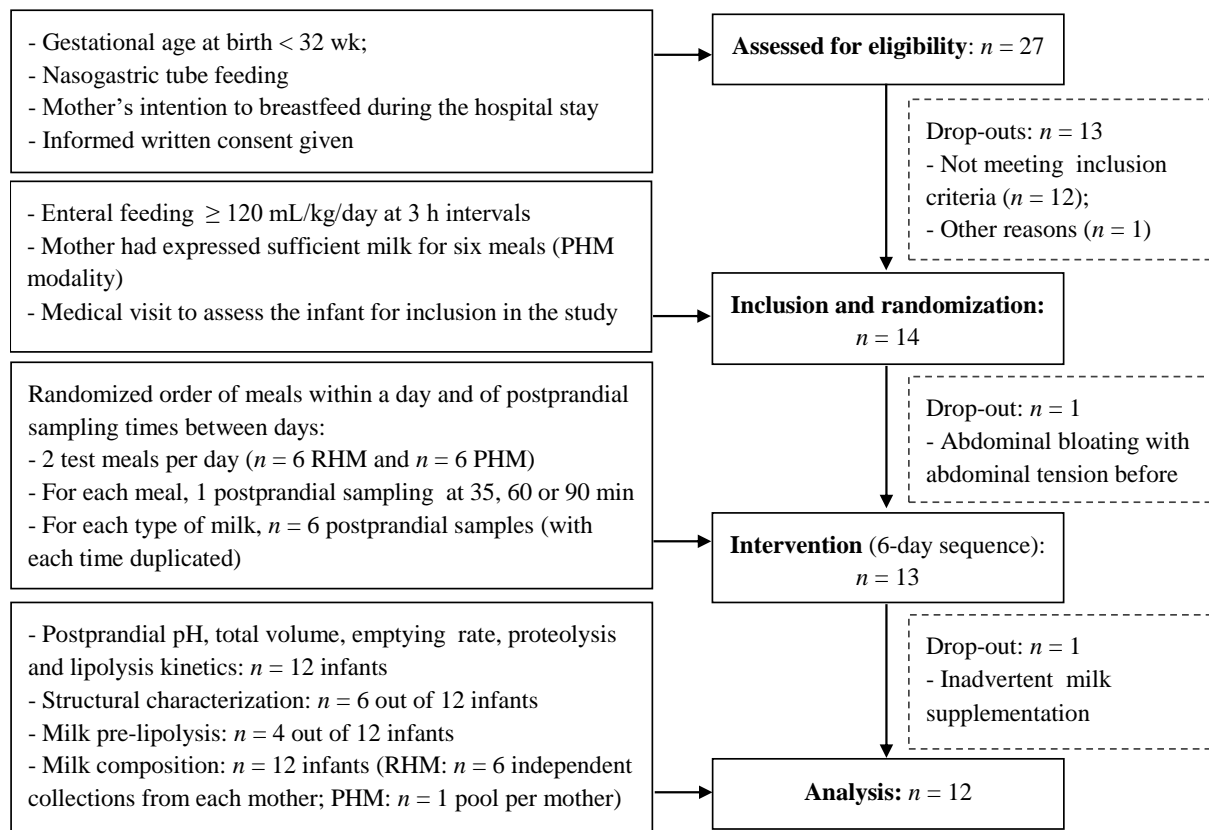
- Gestational age at birth < 32 wk;
- Nasogastric tube feeding
- Mother's intention to breastfeed during the hospital stay
- Informed written consent given

**Assessed for eligibility**: $n = 27$

Drop-outs: $n = 13$
- Not meeting inclusion criteria ($n = 12$);
- Other reasons ($n = 1$)

- Enteral feeding $\geq 120$ mL/kg/day at 3 h intervals
- Mother had expressed sufficient milk for six meals (PHM modality)
- Medical visit to assess the infant for inclusion in the study

**Inclusion and randomization:** $n = 14$

Randomized order of meals within a day and of postprandial sampling times between days:
- 2 test meals per day ($n = 6$ RHM and $n = 6$ PHM)
- For each meal, 1 postprandial sampling at 35, 60 or 90 min
- For each type of milk, $n = 6$ postprandial samples (with each time duplicated)

Drop-out: $n = 1$
- Abdominal bloating with abdominal tension before

**Intervention** (6-day sequence): $n = 13$

- Postprandial pH, total volume, emptying rate, proteolysis and lipolysis kinetics: $n = 12$ infants
- Structural characterization: $n = 6$ out of 12 infants
- Milk pre-lipolysis: $n = 4$ out of 12 infants
- Milk composition: $n = 12$ infants (RHM: $n = 6$ independent collections from each mother; PHM: $n = 1$ pool per mother)

Drop-out: $n = 1$
- Inadvertent milk supplementation

**Analysis:** $n = 12$